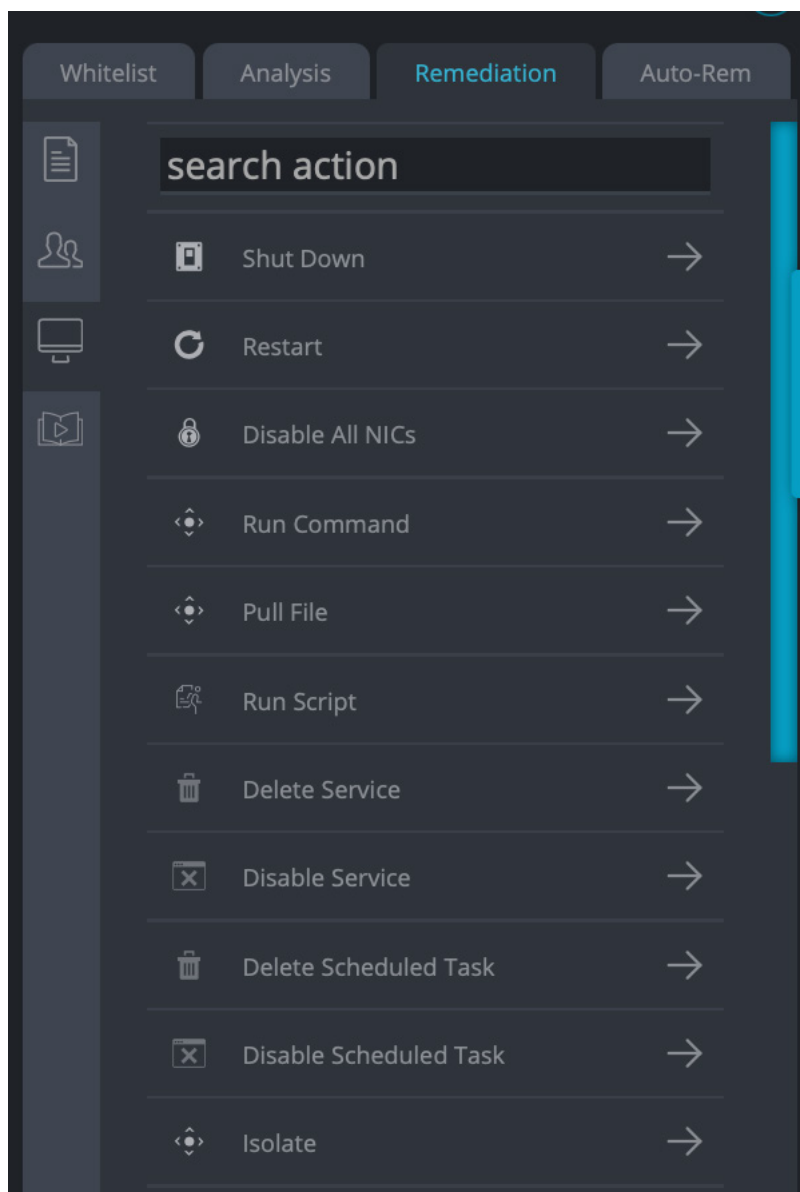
Whitelist
Analysis
Remediation
Auto-Rem

search action

Shut Down →
Restart →
Disable All NICs →
Run Command →
Pull File →
Run Script →
Delete Service →
Disable Service →
Delete Scheduled Task →
Disable Scheduled Task →
Isolate →